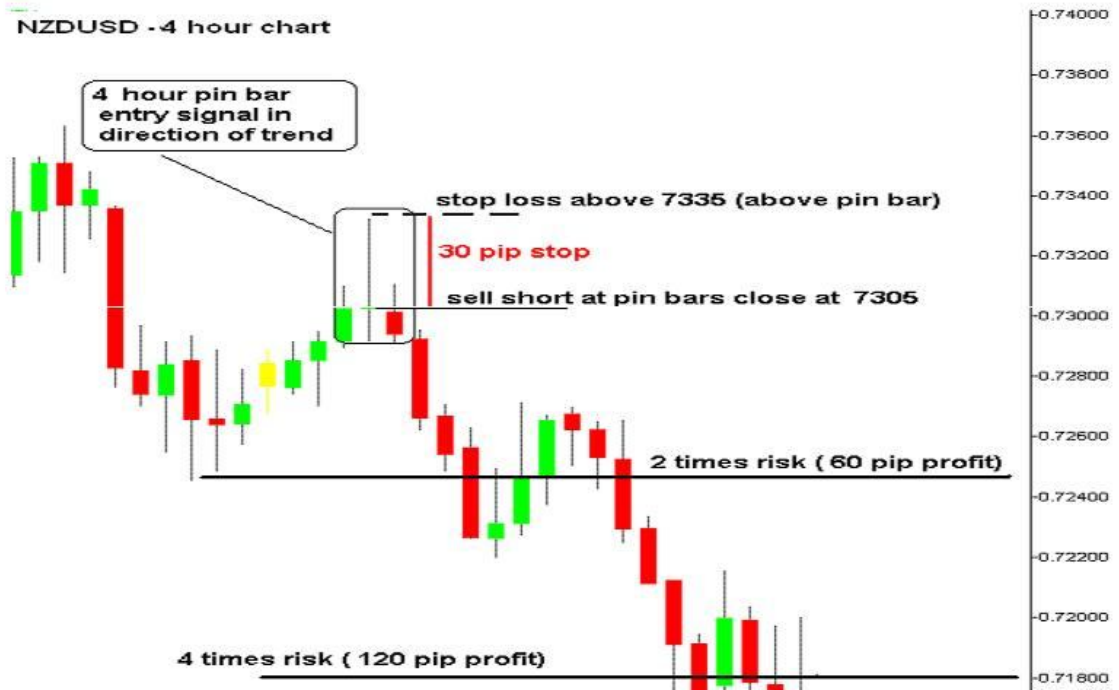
NZDUSD - 4 hour chart

4 hour pin bar entry signal in direction of trend

stop loss above 7335 (above pin bar)

30 pip stop

sell short at pin bars close at 7305

2 times risk ( 60 pip profit)

4 times risk ( 120 pip profit)

0.74000
0.73800
0.73600
0.73400
0.73200
0.73000
0.72800
0.72600
0.72400
0.72200
0.72000
0.71800